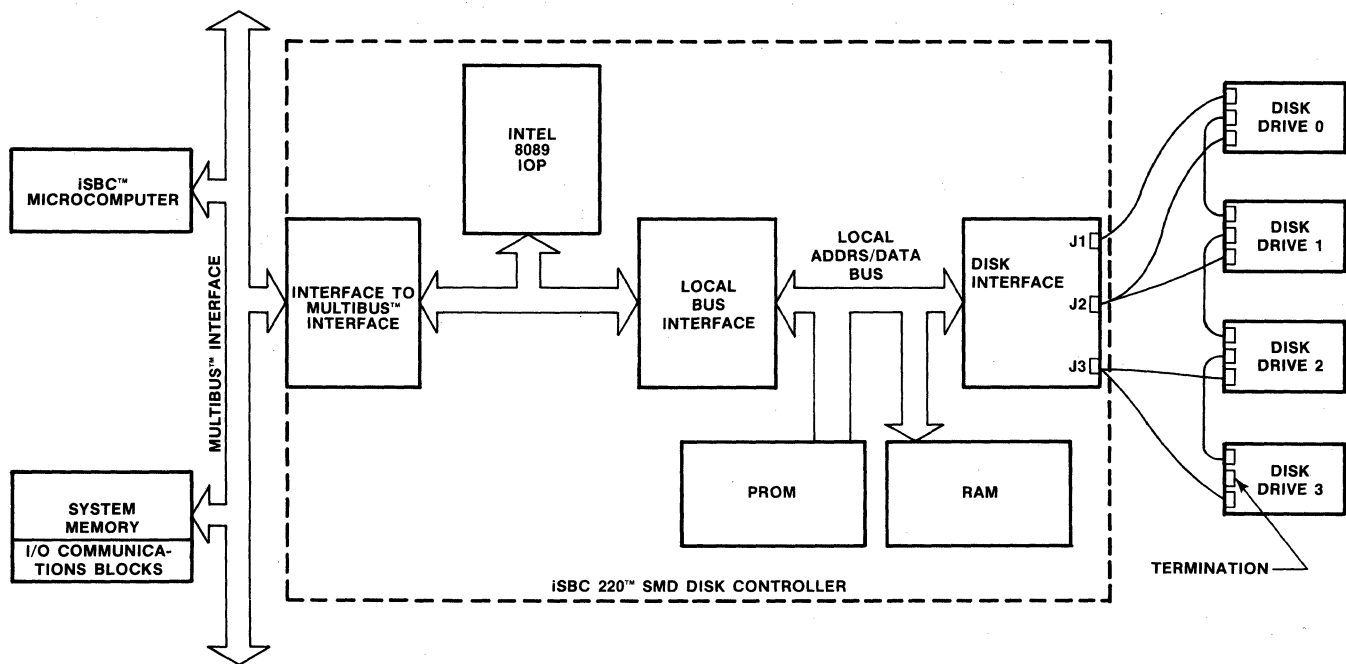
iSBC™ MICROCOMPUTER

SYSTEM MEMORY

I/O COMMUNICATIONS BLOCKS

MULTIBUS™ INTERFACE

INTEL 8089 IOP

INTERFACE TO MULTIBUS™ INTERFACE

LOCAL BUS INTERFACE

LOCAL ADDRS/DATA BUS

DISK INTERFACE

J1

J2

J3

PROM

RAM

iSBC 220™ SMD DISK CONTROLLER

DISK DRIVE 0

DISK DRIVE 1

DISK DRIVE 2

DISK DRIVE 3

TERMINATION